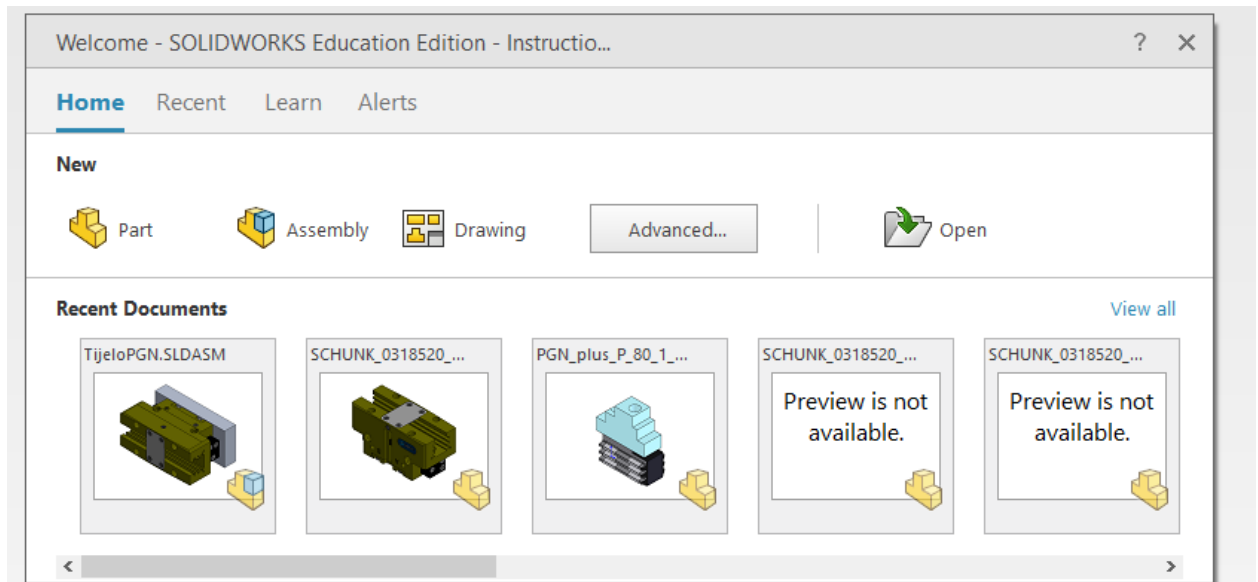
Welcome - SOLIDWORKS Education Edition - Instructio...

? ×

Home Recent Learn Alerts

New

Part Assembly Drawing Advanced... Open

Recent Documents

View all

TijeloPGN.SLDASM

SCHUNK_0318520_...

PGN_plus_P_80_1_...

SCHUNK_0318520_...

Preview is not available.

SCHUNK_0318520_...

Preview is not available.